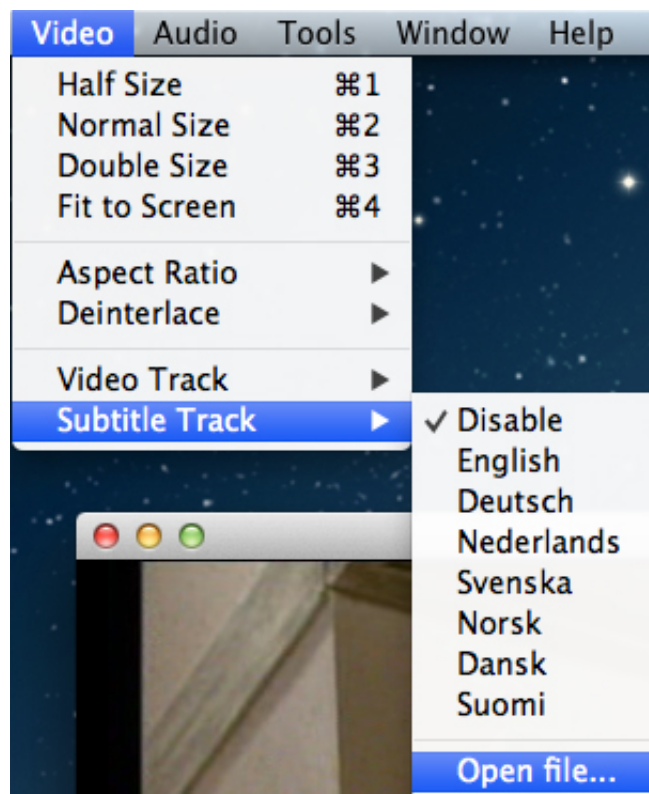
Video Audio Tools Window Help

Half Size ⌘1
Normal Size ⌘2
Double Size ⌘3
Fit to Screen ⌘4

Aspect Ratio ▶
Deinterlace ▶

Video Track ▶
Subtitle Track ▶

✓ Disable
English
Deutsch
Nederlands
Svenska
Norsk
Dansk
Suomi

Open file...